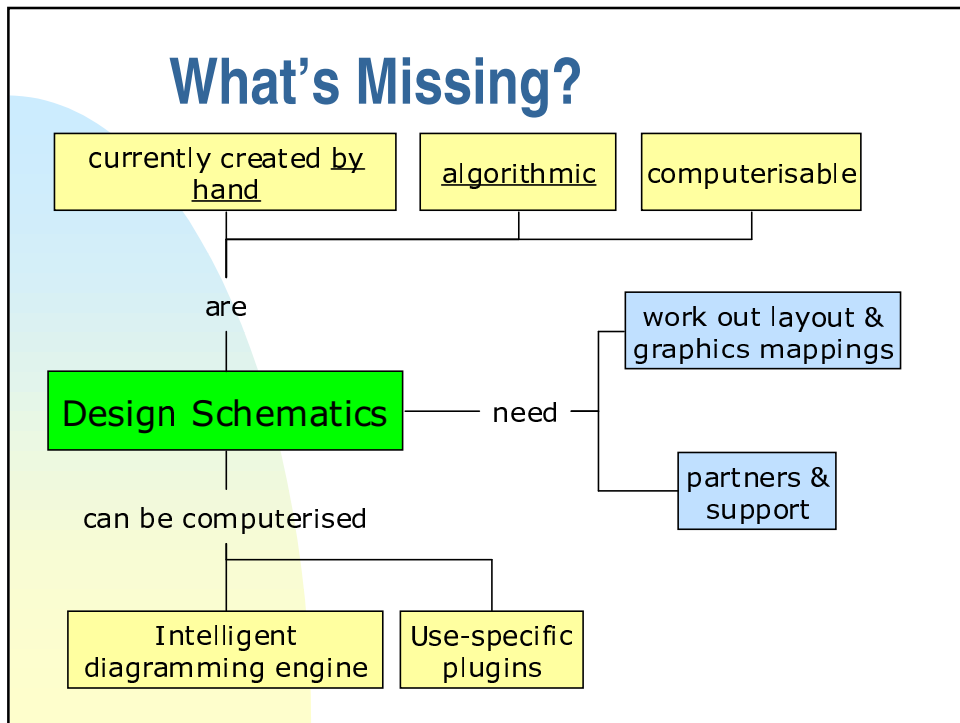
What's Missing?

currently created by hand

algorithmic

computerisable

are

Design Schematics

need

work out layout & graphics mappings

partners & support

can be computerised

Intelligent diagramming engine

Use-specific plugins